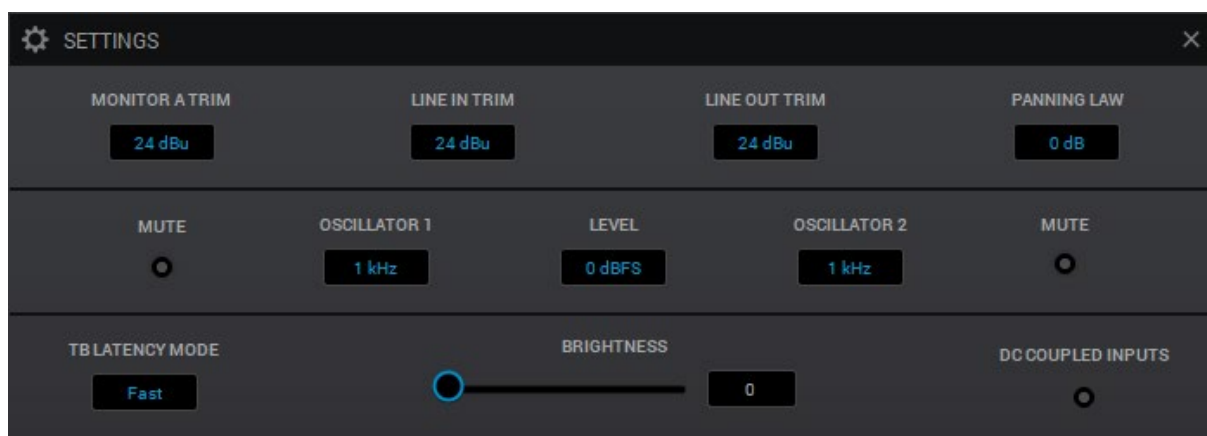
SETTINGS

×

MONITOR A TRIM
24 dBu

LINE IN TRIM
24 dBu

LINE OUT TRIM
24 dBu

PANNING LAW
0 dB

MUTE

OSCILLATOR 1
1 kHz

LEVEL
0 dBFS

OSCILLATOR 2
1 kHz

MUTE

TB LATENCY MODE
Fast

BRIGHTNESS
0

DC COUPLED INPUTS